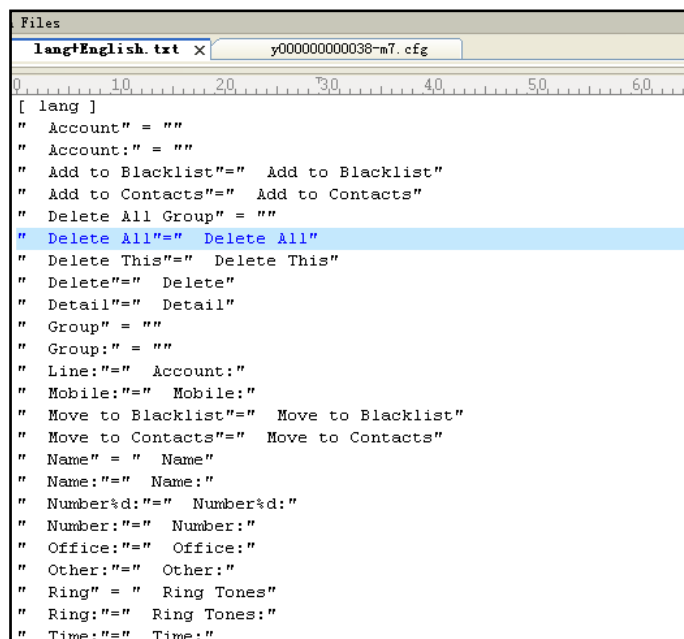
Files
lang+English.txt ×
y000000000038-m7.cfg
0 10 20 30 40 50 60
[ lang ]
"  Account" = ""
"  Account:" = ""
"  Add to Blacklist"="  Add to Blacklist"
"  Add to Contacts"="  Add to Contacts"
"  Delete All Group" = ""
"  Delete All"="  Delete All"
"  Delete This"="  Delete This"
"  Delete"="  Delete"
"  Detail"="  Detail"
"  Group" = ""
"  Group:" = ""
"  Line:"="  Account:"
"  Mobile:"="  Mobile:"
"  Move to Blacklist"="  Move to Blacklist"
"  Move to Contacts"="  Move to Contacts"
"  Name" = "  Name"
"  Name:"="  Name:"
"  Number%d:"="  Number%d:"
"  Number:"="  Number:"
"  Office:"="  Office:"
"  Other:"="  Other:"
"  Ring" = "  Ring Tones"
"  Ring:"="  Ring Tones:"
"  Time:"="  Time:"